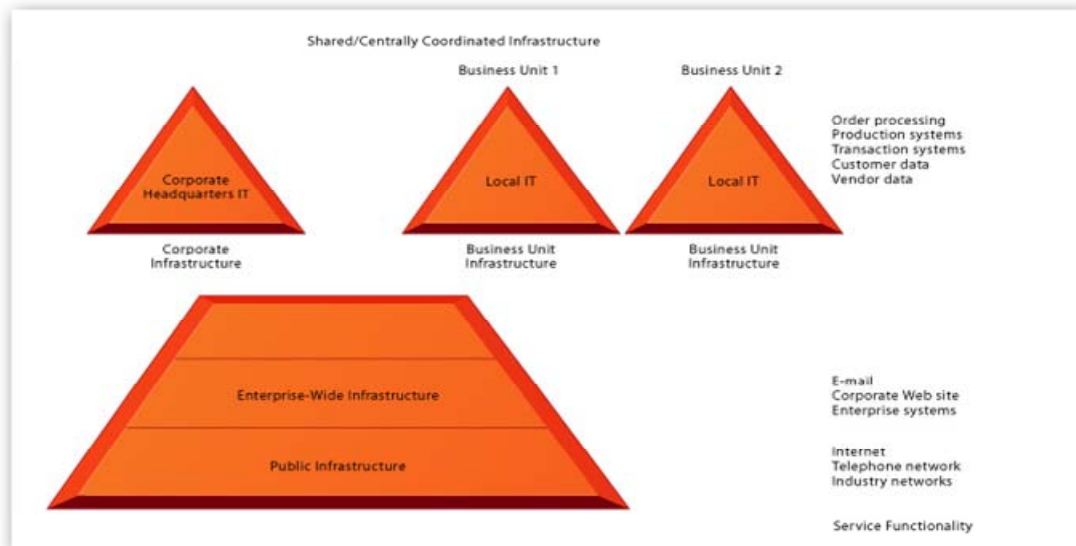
Shared/Centrally Coordinated Infrastructure

Business Unit 1

Business Unit 2

Corporate Headquarters IT

Local IT

Local IT

Order processing
Production systems
Transaction systems
Customer data
Vendor data

Corporate Infrastructure

Business Unit Infrastructure

Business Unit Infrastructure

Enterprise-Wide Infrastructure

Public Infrastructure

E-mail
Corporate Web site
Enterprise systems

Internet
Telephone network
Industry networks

Service Functionality